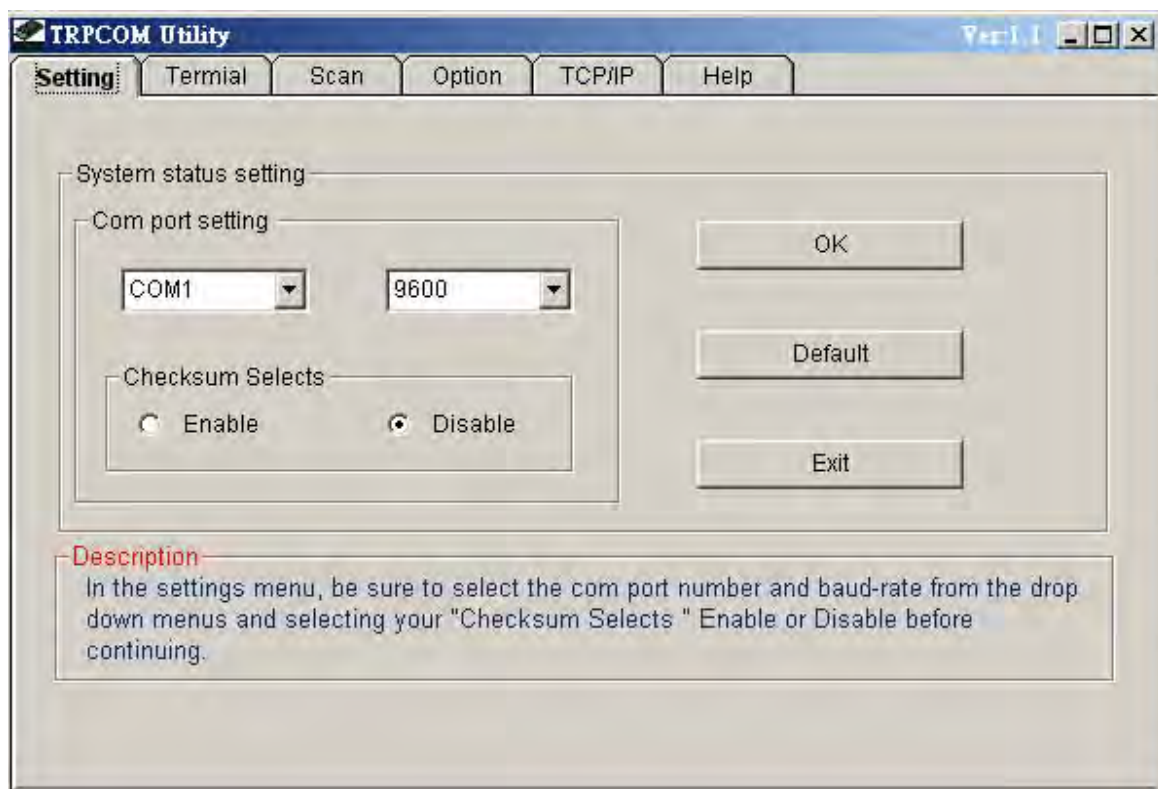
TRPCOM Utility

Ver1.1

Setting | Termial | Scan | Option | TCP/IP | Help

System status setting

Com port setting

COM1

9600

Checksum Selects

Enable

Disable

OK

Default

Exit

Description

In the settings menu, be sure to select the com port number and baud-rate from the drop down menus and selecting your "Checksum Selects " Enable or Disable before continuing.